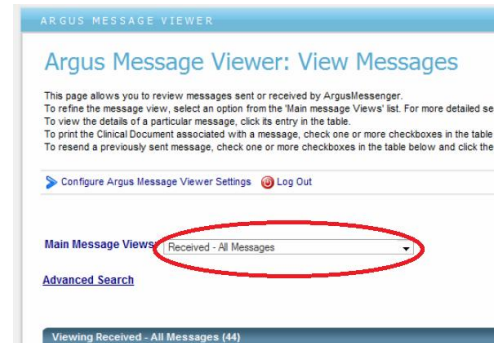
ARGUS MESSAGE VIEWER

Argus Message Viewer: View Messages

This page allows you to review messages sent or received by ArgusMessenger.
To refine the message view, select an option from the 'Main message Views' list. For more detailed se
To view the details of a particular message, click its entry in the table.
To print the Clinical Document associated with a message, check one or more checkboxes in the table
To resend a previously sent message, check one or more checkboxes in the table below and click the

Configure Argus Message Viewer Settings Log Out

Main Message Views Received - All Messages

Advanced Search

Viewing Received - All Messages (44)